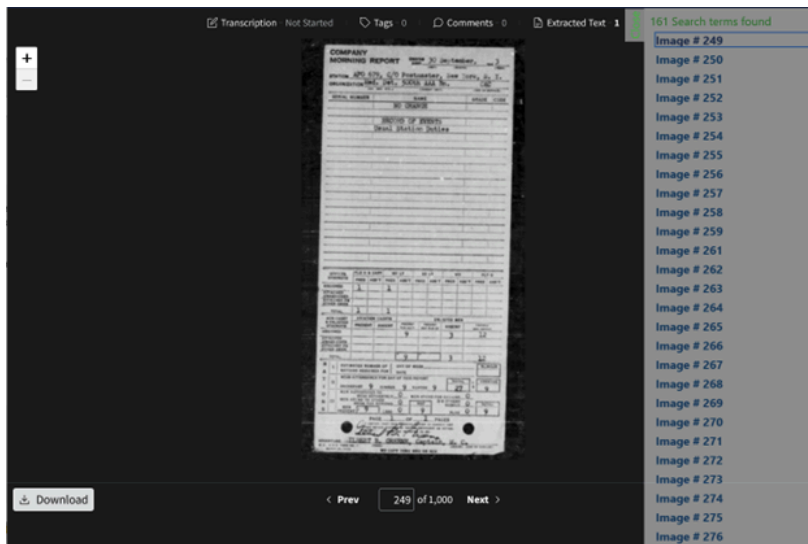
Transcription Not Started
Tags 0
Comments 0
Extracted Text 1

161 Search terms found
Image # 249
Image # 250
Image # 251
Image # 252
Image # 253
Image # 254
Image # 255
Image # 256
Image # 257
Image # 258
Image # 259
Image # 261
Image # 262
Image # 263
Image # 264
Image # 265
Image # 266
Image # 267
Image # 268
Image # 269
Image # 270
Image # 271
Image # 272
Image # 273
Image # 274
Image # 275
Image # 276

+
−

COMPANY MORNING REPORT 30 September
STATION APO 676, c/o Postmaster, New York, N. Y.
ORGANIZATION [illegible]
NO CHANGE
RECORD OF EVENTS
Usual Station Duties
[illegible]

Download
Prev
249
of 1,000
Next